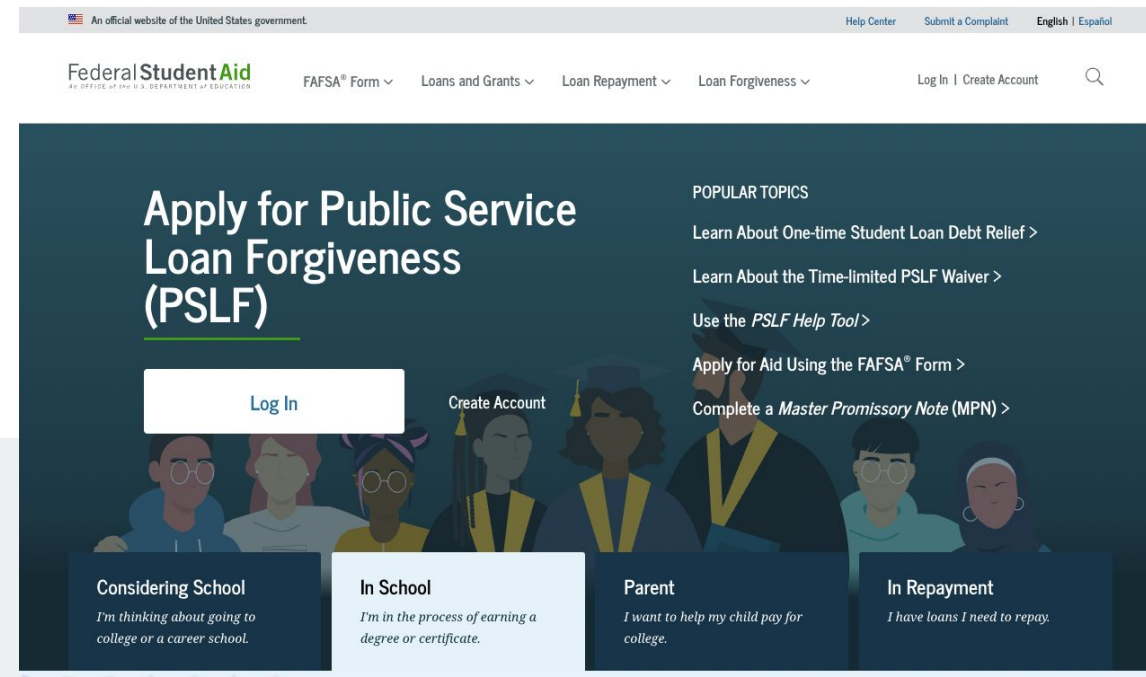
An official website of the United States government.

Help Center Submit a Complaint English | Español

Federal Student Aid
AN OFFICE of the U.S. DEPARTMENT of EDUCATION

FAFSA® Form Loans and Grants Loan Repayment Loan Forgiveness

Log In | Create Account

Apply for Public Service Loan Forgiveness (PSLF)

Log In

Create Account

POPULAR TOPICS

Learn About One-time Student Loan Debt Relief >

Learn About the Time-limited PSLF Waiver >

Use the *PSLF Help Tool* >

Apply for Aid Using the FAFSA® Form >

Complete a *Master Promissory Note* (MPN) >

Considering School
*I'm thinking about going to college or a career school.*

In School
*I'm in the process of earning a degree or certificate.*

Parent
*I want to help my child pay for college.*

In Repayment
*I have loans I need to repay.*